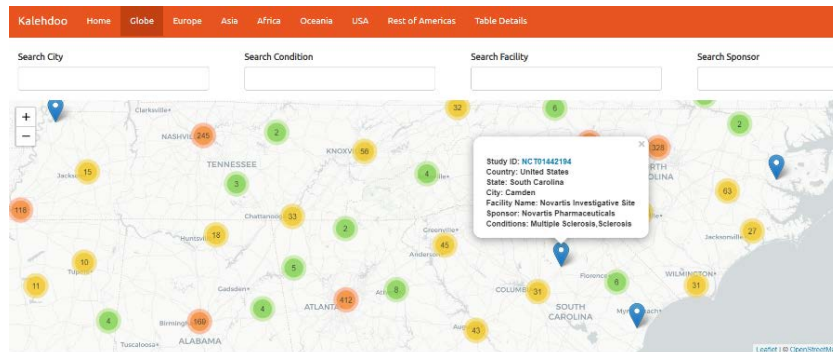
Kalehdoo Home Globe Europe Asia Africa Oceania USA Rest of Americas Table Details

Search City

Search Condition

Search Facility

Search Sponsor

+
−

Clarksville
NASHVILLE 245
2
6
32
2
328
TENNESSEE
KNOXVILLE 56
Jackson 15
3
4
NORTH CAROLINA
63
118
Chattanooga 33
2
27
Jacksonville
18
Greenville
45
Anderson
10
Tupelo
5
Florence
6
WILMINGTON
11
Gadsden
COLUMBIA 31
31
4
ATLANTA 412
Athens 8
SOUTH CAROLINA
4
Birmingham 169
Myrtle Beach
43
Augusta
Tuscaloosa
ALABAMA

×
Study ID: NCT01442194
Country: United States
State: South Carolina
City: Camden
Facility Name: Novartis Investigative Site
Sponsor: Novartis Pharmaceuticals
Conditions: Multiple Sclerosis,Sclerosis

Leaflet | © OpenStreetMap